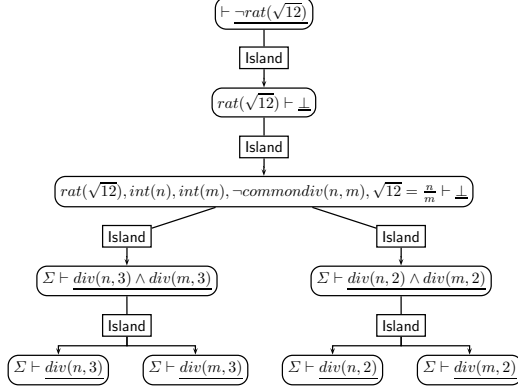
$\vdash \underline{\neg rat(\sqrt{12})}$

Island

$rat(\sqrt{12}) \vdash \underline{\bot}$

Island

$rat(\sqrt{12}), int(n), int(m), \neg commondiv(n,m), \sqrt{12} = \frac{n}{m} \vdash \underline{\bot}$

Island

$\Sigma \vdash \underline{div(n,3) \wedge div(m,3)}$

Island

$\Sigma \vdash \underline{div(n,3)}$

$\Sigma \vdash \underline{div(m,3)}$

Island

$\Sigma \vdash \underline{div(n,2) \wedge div(m,2)}$

Island

$\Sigma \vdash \underline{div(n,2)}$

$\Sigma \vdash \underline{div(m,2)}$